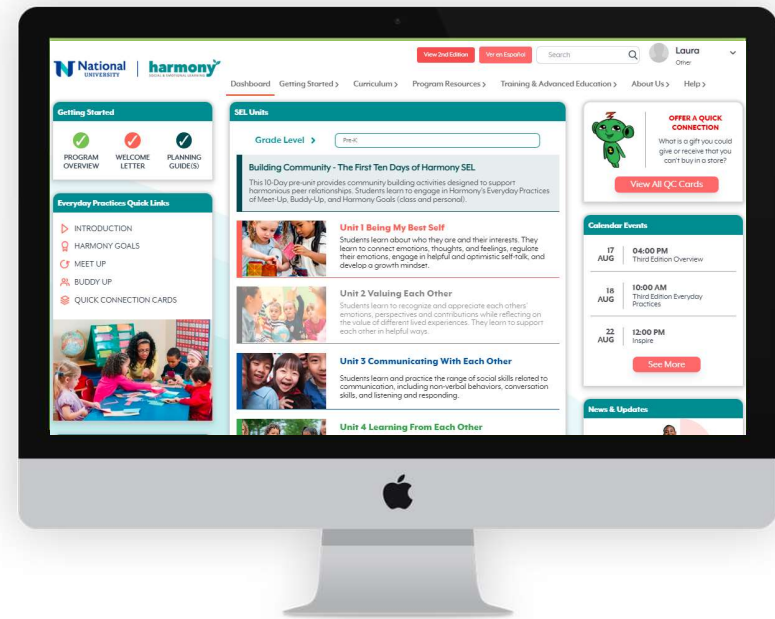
National UNIVERSITY | harmony SOCIAL & EMOTIONAL LEARNING

View 2nd Edition  Ver en Español  Search  Laura Other

Dashboard  Getting Started ›  Curriculum ›  Program Resources ›  Training & Advanced Education ›  About Us ›  Help ›

Getting Started

PROGRAM OVERVIEW  WELCOME LETTER  PLANNING GUIDE(S)

Everyday Practices Quick Links

INTRODUCTION
HARMONY GOALS
MEET UP
BUDDY UP
QUICK CONNECTION CARDS

SEL Units

Grade Level ›  Pre-K

Building Community - The First Ten Days of Harmony SEL

This 10-Day pre-unit provides community building activities designed to support harmonious peer relationships. Students learn to engage in Harmony's Everyday Practices of Meet-Up, Buddy-Up, and Harmony Goals (class and personal).

Unit 1 Being My Best Self

Students learn about who they are and their interests. They learn to connect emotions, thoughts, and feelings, regulate their emotions, engage in helpful and optimistic self-talk, and develop a growth mindset.

Unit 2 Valuing Each Other

Students learn to recognize and appreciate each others' emotions, perspectives and contributions while reflecting on the value of different lived experiences. They learn to support each other in helpful ways.

Unit 3 Communicating With Each Other

Students learn and practice the range of social skills related to communication, including non-verbal behaviors, conversation skills, and listening and responding.

Unit 4 Learning From Each Other

OFFER A QUICK CONNECTION

What is a gift you could give or receive that you can't buy in a store?

View All QC Cards

Calendar Events

17 AUG  04:00 PM Third Edition Overview

18 AUG  10:00 AM Third Edition Everyday Practices

22 AUG  12:00 PM Inspire

See More

News & Updates